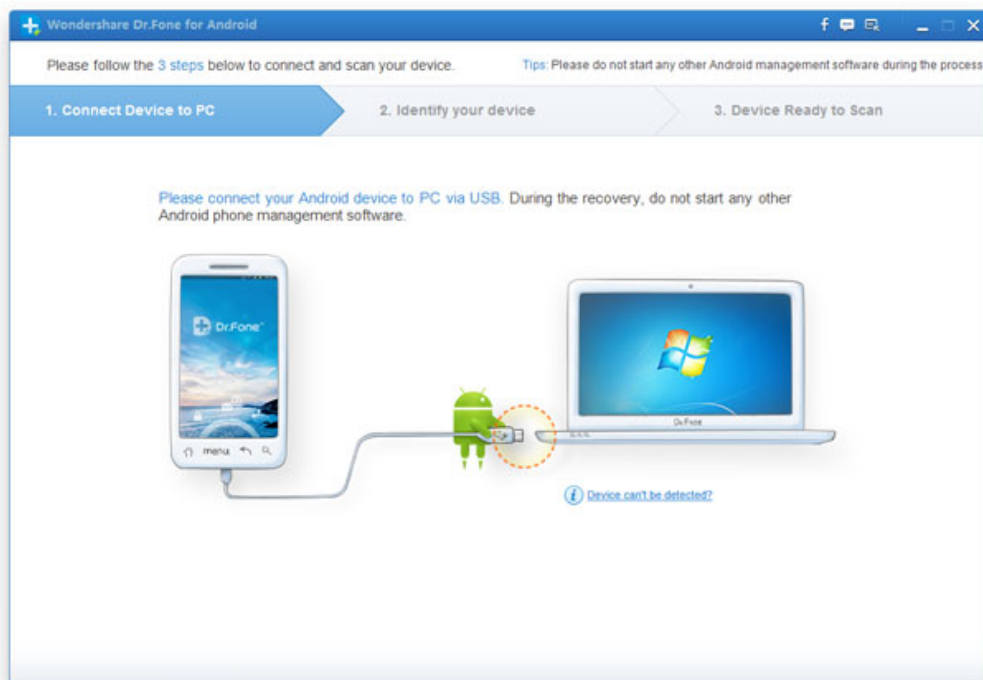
Wondershare Dr.Fone for Android

Please follow the 3 steps below to connect and scan your device.

Tips: Please do not start any other Android management software during the process

1. Connect Device to PC

2. Identify your device

3. Device Ready to Scan

Please connect your Android device to PC via USB. During the recovery, do not start any other Android phone management software.

Dr.Fone

menu

Dr.Fone

Device can't be detected?